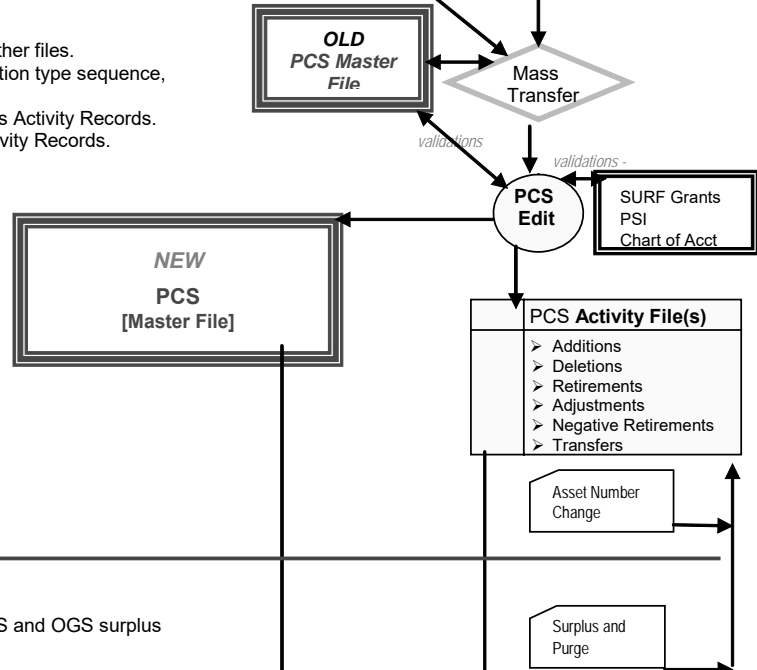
ther files.
tion type sequence,

s Activity Records.
vity Records.

OLD
PCS Master
File

Mass
Transfer

validations

validations -

PCS
Edit

SURF Grants
PSI
Chart of Acct

NEW
PCS
[Master File]

PCS Activity File(s)
➢ Additions
➢ Deletions
➢ Retirements
➢ Adjustments
➢ Negative Retirements
➢ Transfers

Asset Number
Change

S and OGS surplus

Surplus and
Purge